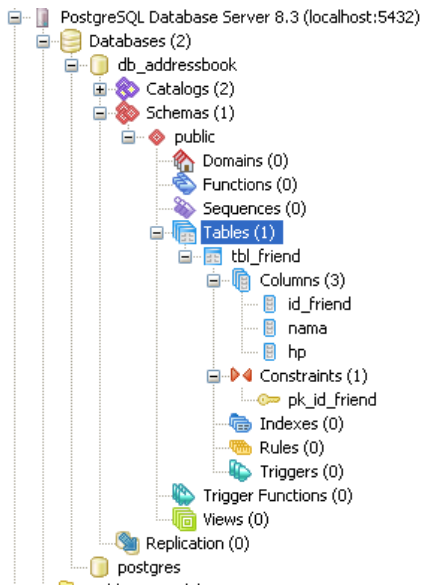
PostgreSQL Database Server 8.3 (localhost:5432)
Databases (2)
db_addressbook
Catalogs (2)
Schemas (1)
public
Domains (0)
Functions (0)
Sequences (0)
Tables (1)
tbl_friend
Columns (3)
id_friend
nama
hp
Constraints (1)
pk_id_friend
Indexes (0)
Rules (0)
Triggers (0)
Trigger Functions (0)
Views (0)
Replication (0)
postgres
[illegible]